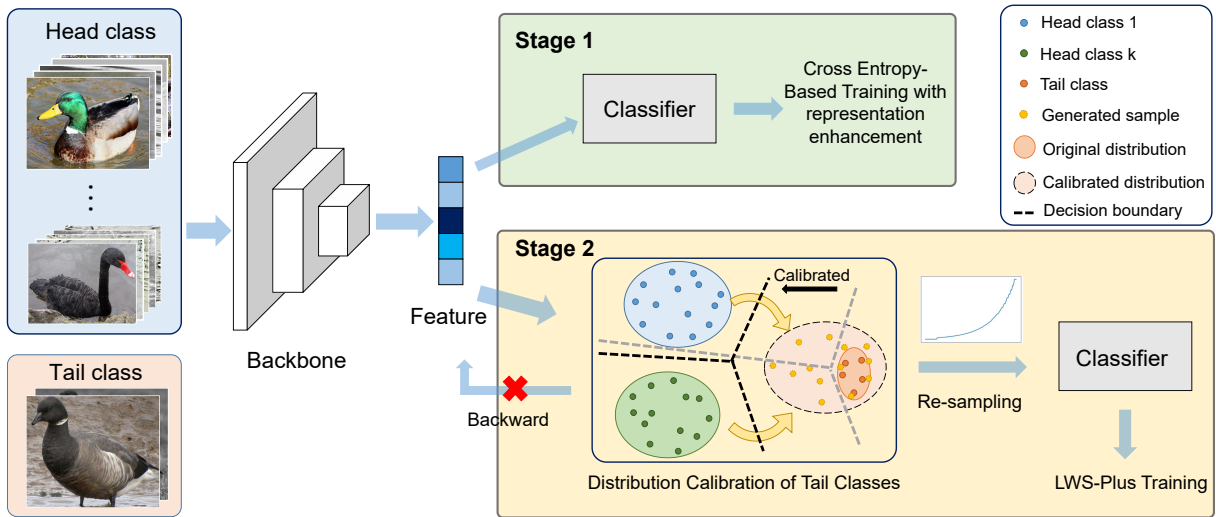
Head class

⋮

Tail class

Backbone

Feature

Backward

Stage 1

Classifier

Cross Entropy-Based Training with representation enhancement

Head class 1
Head class k
Tail class
Generated sample
Original distribution
Calibrated distribution
Decision boundary

Stage 2

Calibrated

Distribution Calibration of Tail Classes

Re-sampling

Classifier

LWS-Plus Training